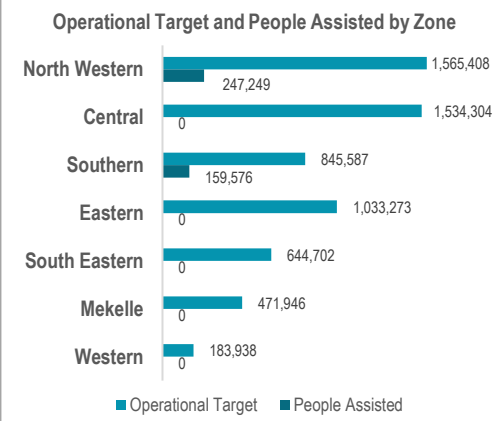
Operational Target and People Assisted by Zone

North Western 1,565,408 247,249
Central 1,534,304 0
Southern 845,587 159,576
Eastern 1,033,273 0
South Eastern 644,702 0
Mekelle 471,946 0
Western 183,938 0

Operational Target People Assisted